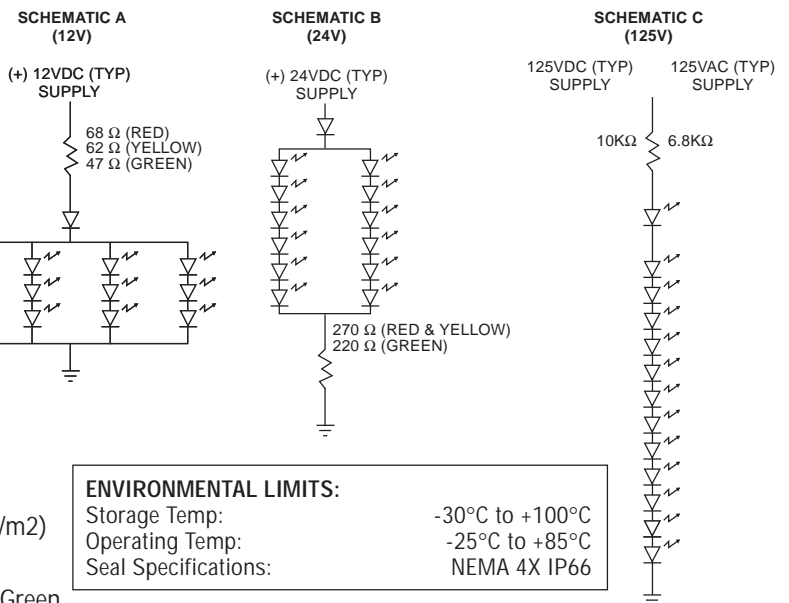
SCHEMATIC A
(12V)

(+) 12VDC (TYP)
SUPPLY

68 Ω (RED)
62 Ω (YELLOW)
47 Ω (GREEN)

SCHEMATIC B
(24V)

(+) 24VDC (TYP)
SUPPLY

270 Ω (RED & YELLOW)
220 Ω (GREEN)

SCHEMATIC C
(125V)

125VDC (TYP)
SUPPLY

125VAC (TYP)
SUPPLY

10KΩ 6.8KΩ

/m2)

Green

ENVIRONMENTAL LIMITS:

| | |
|---|---|
| Storage Temp: | -30°C to +100°C |
| Operating Temp: | -25°C to +85°C |
| Seal Specifications: | NEMA 4X IP66 |